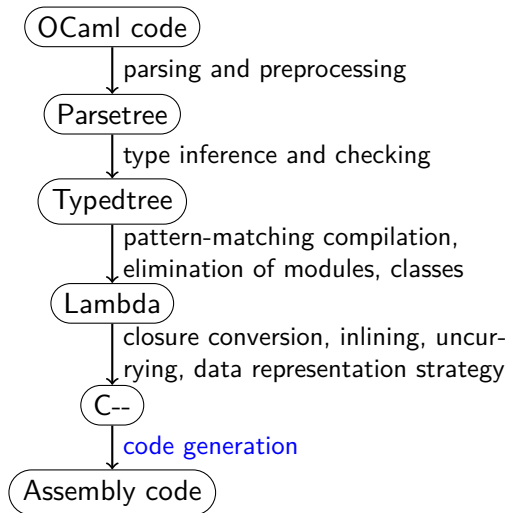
OCaml code
parsing and preprocessing
Parsetree
type inference and checking
Typedtree
pattern-matching compilation, elimination of modules, classes
Lambda
closure conversion, inlining, uncurrying, data representation strategy
C--
code generation
Assembly code